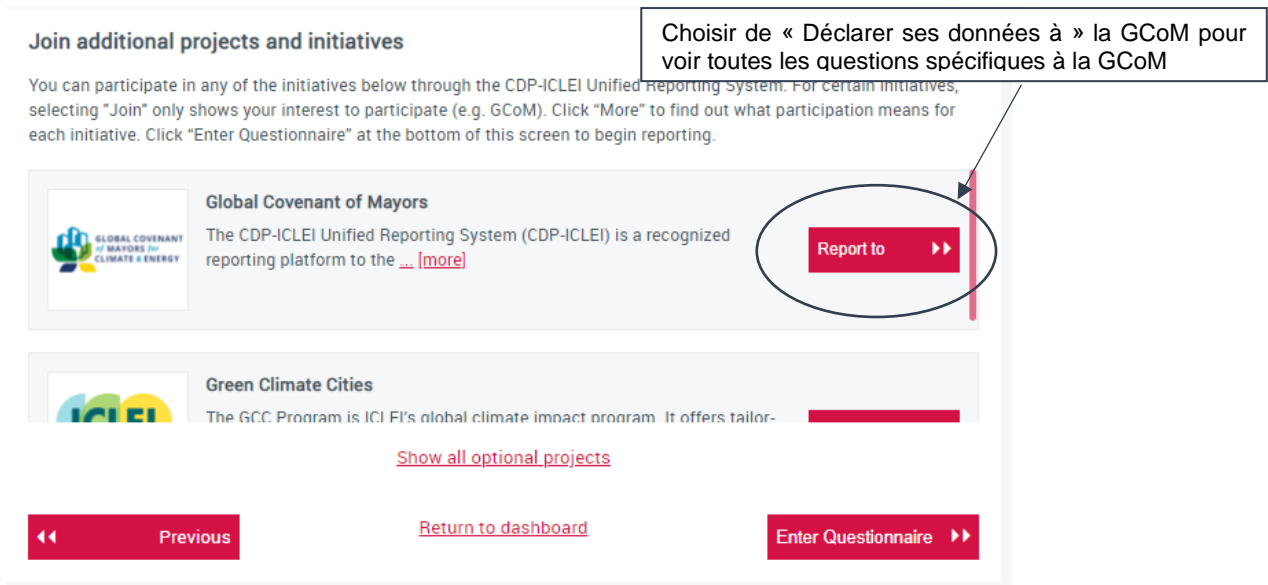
Join additional projects and initiatives

Choisir de « Déclarer ses données à » la GCoM pour voir toutes les questions spécifiques à la GCoM

You can participate in any of the initiatives below through the CDP-ICLEI Unified Reporting System. For certain initiatives, selecting "Join" only shows your interest to participate (e.g. GCoM). Click "More" to find out what participation means for each initiative. Click "Enter Questionnaire" at the bottom of this screen to begin reporting.

GLOBAL COVENANT of MAYORS for CLIMATE & ENERGY

Global Covenant of Mayors

The CDP-ICLEI Unified Reporting System (CDP-ICLEI) is a recognized reporting platform to the ... [more]

Report to ▸▸

ICLEI

Green Climate Cities

The GCC Program is ICLEI's global climate impact program. It offers tailor-

Show all optional projects

◂◂ Previous

Return to dashboard

Enter Questionnaire ▸▸